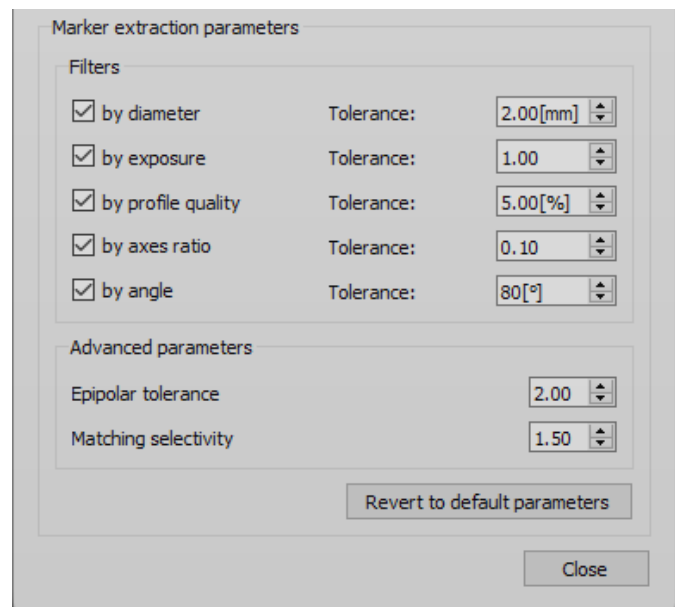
Marker extraction parameters

Filters

☑ by diameter Tolerance: 2.00[mm]

☑ by exposure Tolerance: 1.00

☑ by profile quality Tolerance: 5.00[%]

☑ by axes ratio Tolerance: 0.10

☑ by angle Tolerance: 80[°]

Advanced parameters

Epipolar tolerance 2.00

Matching selectivity 1.50

Revert to default parameters

Close